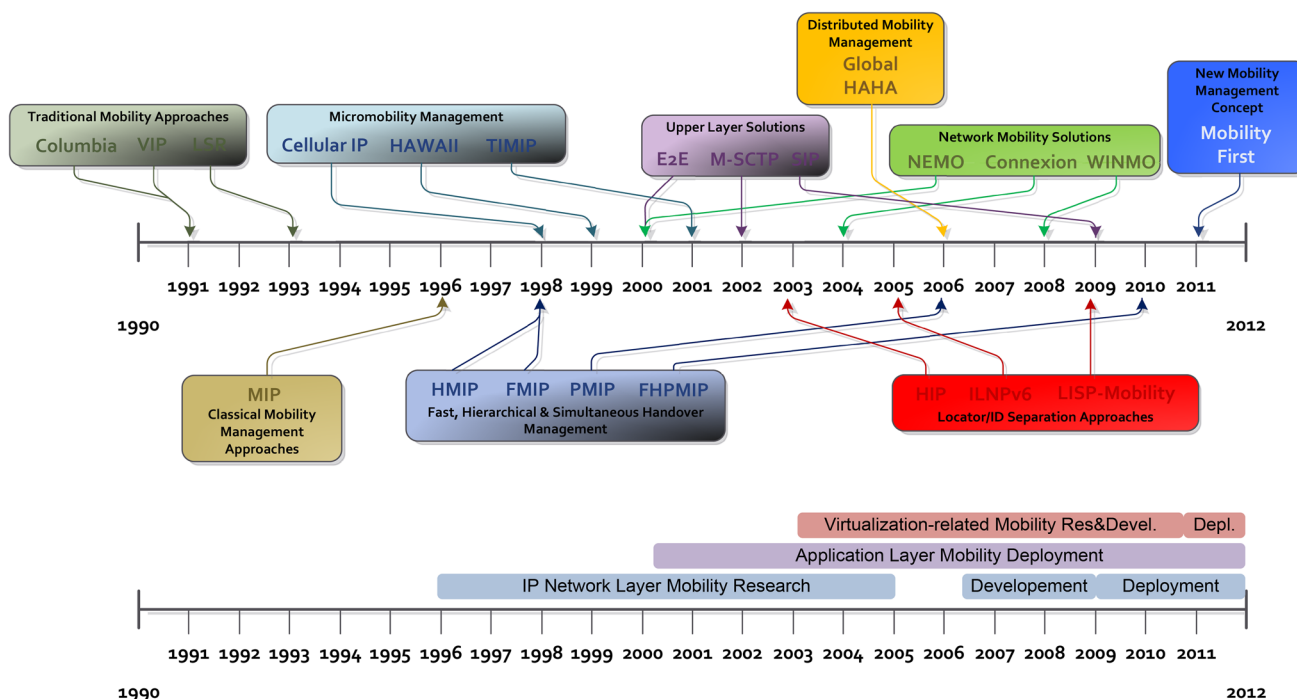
Distributed Mobility Management
Global
HAHA

New Mobility Management Concept
Mobility First

Traditional Mobility Approaches
Columbia VIP LSR

Micromobility Management
Cellular IP HAWAII TIMIP

Upper Layer Solutions
E2E M-SCTP SIP

Network Mobility Solutions
NEMO Connexion WINMO

1991 1992 1993 1994 1995 1996 1997 1998 1999 2000 2001 2002 2003 2004 2005 2006 2007 2008 2009 2010 2011

1990

2012

MIP
Classical Mobility Management Approaches

HMIP FMIP PMIP FHPMIP
Fast, Hierarchical & Simultaneous Handover Management

HIP ILNPv6 LISP-Mobility
Locator/ID Separation Approaches

Virtualization-related Mobility Res&Devel.
Depl.
Application Layer Mobility Deployment
IP Network Layer Mobility Research
Developement
Deployment

1991 1992 1993 1994 1995 1996 1997 1998 1999 2000 2001 2002 2003 2004 2005 2006 2007 2008 2009 2010 2011

1990

2012